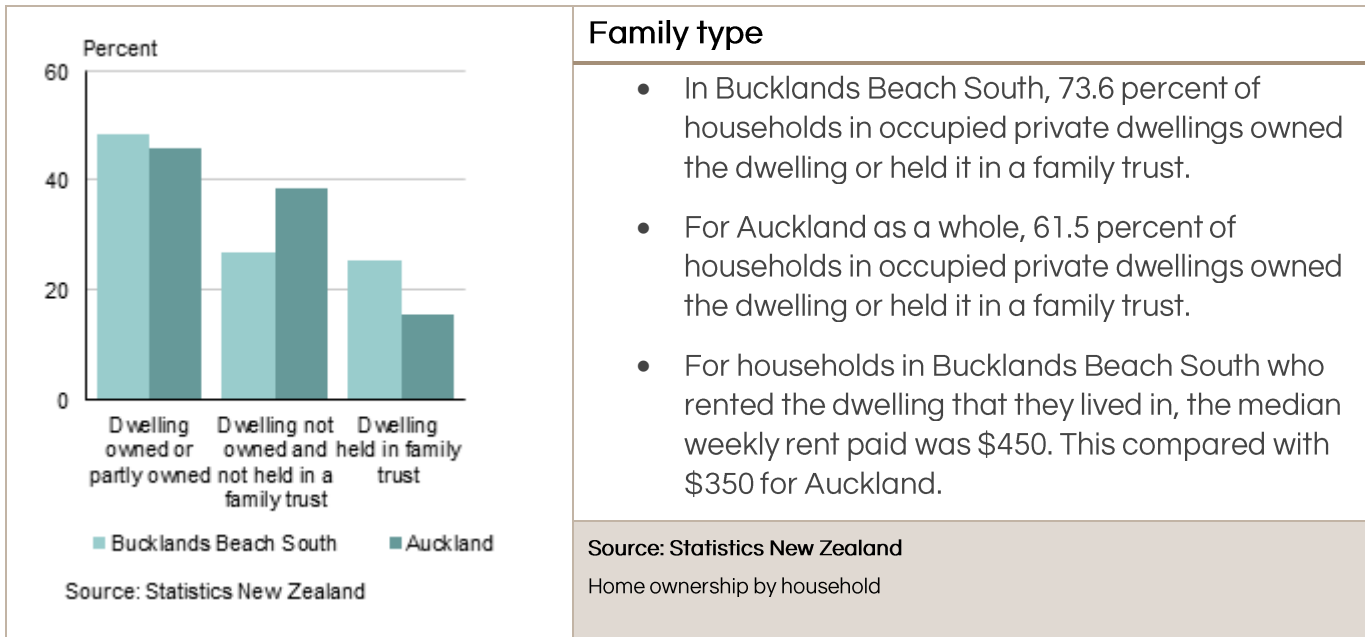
Percent

60

40

20

0

Dwelling owned or partly owned

Dwelling not owned and not held in a family trust

Dwelling held in family trust

Bucklands Beach South

Auckland

Source: Statistics New Zealand

Family type

- In Bucklands Beach South, 73.6 percent of households in occupied private dwellings owned the dwelling or held it in a family trust.
- For Auckland as a whole, 61.5 percent of households in occupied private dwellings owned the dwelling or held it in a family trust.
- For households in Bucklands Beach South who rented the dwelling that they lived in, the median weekly rent paid was \$450. This compared with \$350 for Auckland.

Source: Statistics New Zealand

Home ownership by household